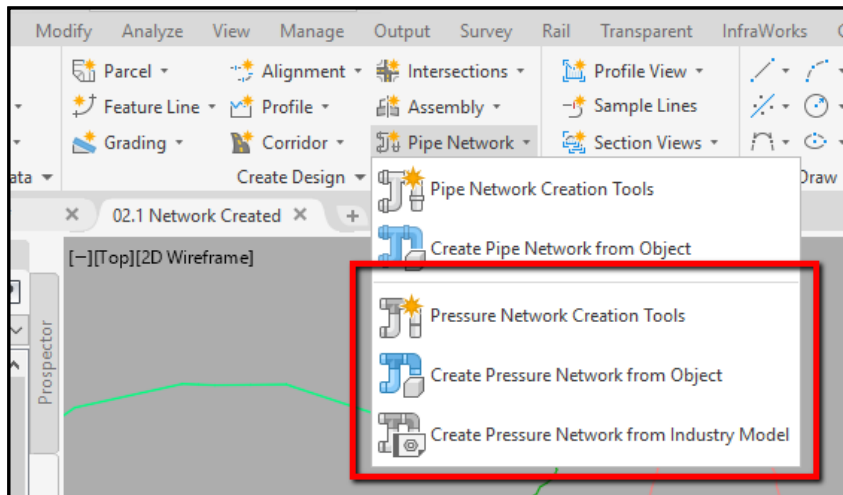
Modify Analyze View Manage Output Survey Rail Transparent InfraWorks

Parcel ▾ Alignment ▾ Intersections ▾ Profile View ▾

Feature Line ▾ Profile ▾ Assembly ▾ Sample Lines

Grading ▾ Corridor ▾ Pipe Network ▾ Section Views ▾

ata ▾ Create Design ▾ Draw

02.1 Network Created ✕ +

[−][Top][2D Wireframe]

Prospector

Pipe Network Creation Tools

Create Pipe Network from Object

Pressure Network Creation Tools

Create Pressure Network from Object

Create Pressure Network from Industry Model